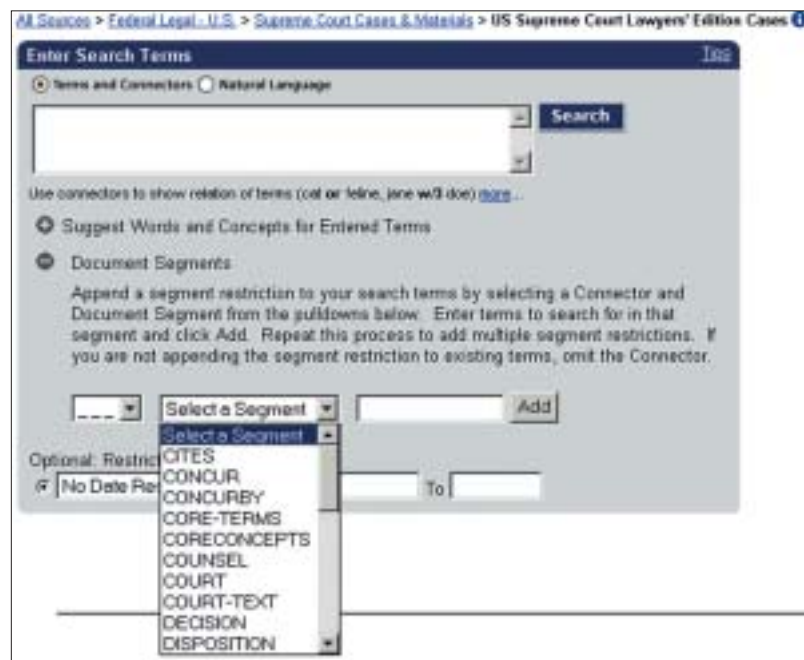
All Sources > Federal Legal - U.S. > Supreme Court Cases & Materials > US Supreme Court Lawyers' Edition Cases

Enter Search Terms

Tips

Terms and Connectors Natural Language

Search

Use connectors to show relation of terms (cat or feline, jane w/3 doe) more...

Suggest Words and Concepts for Entered Terms

Document Segments

Append a segment restriction to your search terms by selecting a Connector and Document Segment from the pulldowns below. Enter terms to search for in that segment and click Add. Repeat this process to add multiple segment restrictions. If you are not appending the segment restriction to existing terms, omit the Connector.

___ Select a Segment Add

Select a Segment
CITES
CONCUR
CONCURBY
CORE-TERMS
CORECONCEPTS
COUNSEL
COURT
COURT-TEXT
DECISION
DISPOSITION

Optional: Restric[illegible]

No Date Re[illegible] To